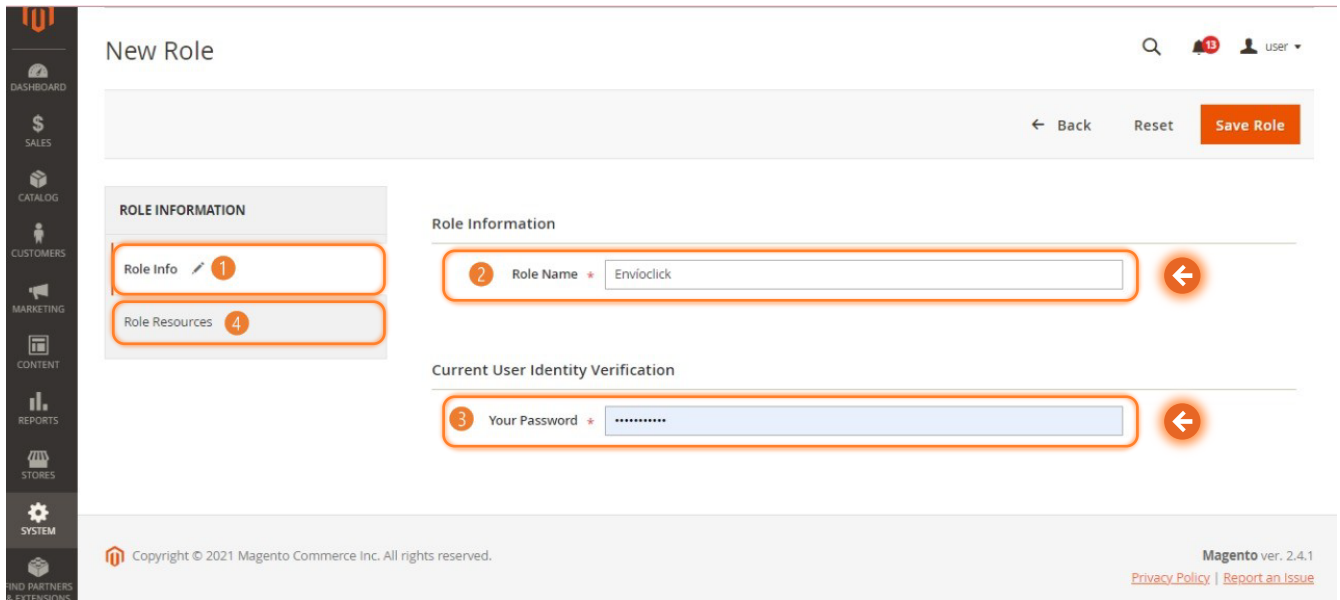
DASHBOARD
SALES
CATALOG
CUSTOMERS
MARKETING
CONTENT
REPORTS
STORES
SYSTEM
FIND PARTNERS & EXTENSIONS

New Role

13 user

← Back Reset Save Role

ROLE INFORMATION

Role Info 1

Role Resources 4

Role Information

2 Role Name * Envíoclick

Current User Identity Verification

3 Your Password * •••••••••••

Copyright © 2021 Magento Commerce Inc. All rights reserved.

Magento ver. 2.4.1
Privacy Policy | Report an Issue